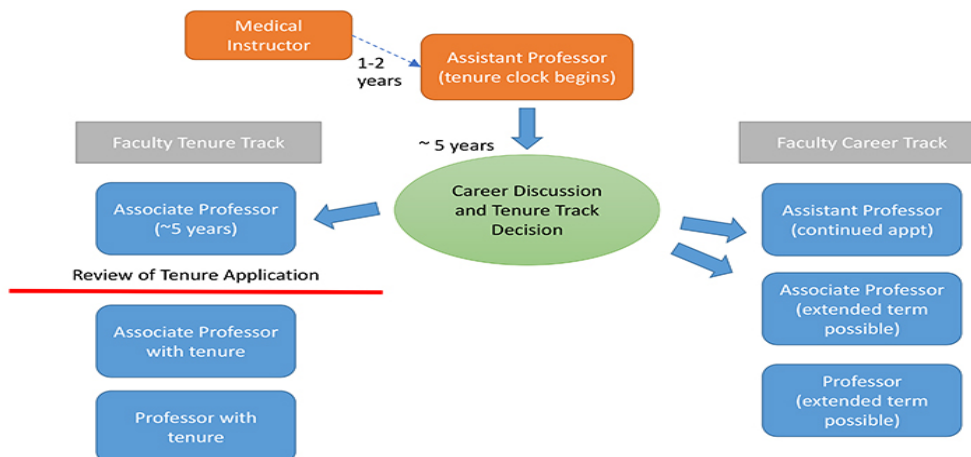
Medical Instructor

1-2 years

Assistant Professor (tenure clock begins)

~ 5 years

Faculty Tenure Track

Career Discussion and Tenure Track Decision

Faculty Career Track

Associate Professor (~5 years)

Review of Tenure Application

Associate Professor with tenure

Professor with tenure

Assistant Professor (continued appt)

Associate Professor (extended term possible)

Professor (extended term possible)